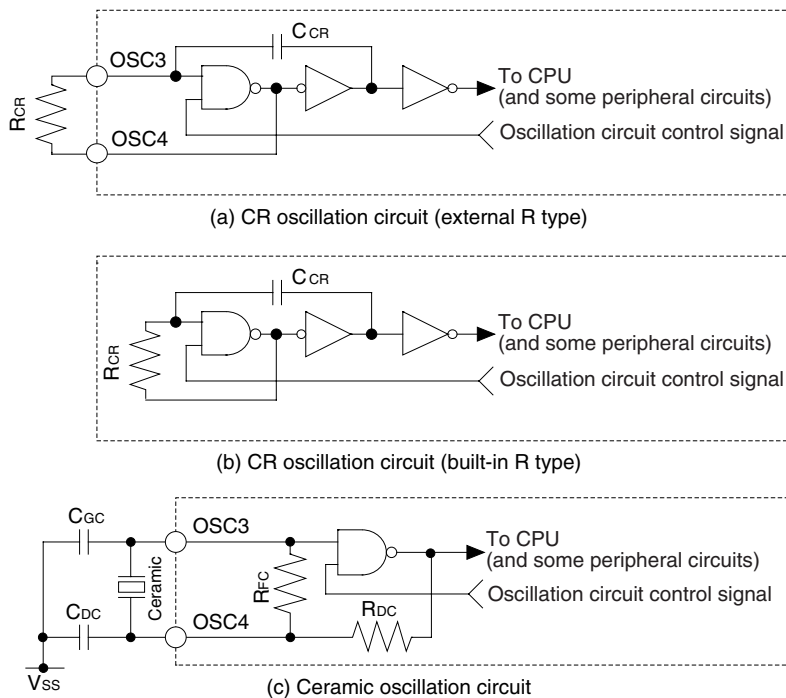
$R_{CR}$
OSC3
$C_{CR}$
OSC4
To CPU
(and some peripheral circuits)
Oscillation circuit control signal

(a) CR oscillation circuit (external R type)

$C_{CR}$
$R_{CR}$
To CPU
(and some peripheral circuits)
Oscillation circuit control signal

(b) CR oscillation circuit (built-in R type)

$C_{GC}$
$C_{DC}$
Ceramic
OSC3
OSC4
$R_{FC}$
$R_{DC}$
$V_{SS}$
To CPU
(and some peripheral circuits)
Oscillation circuit control signal

(c) Ceramic oscillation circuit